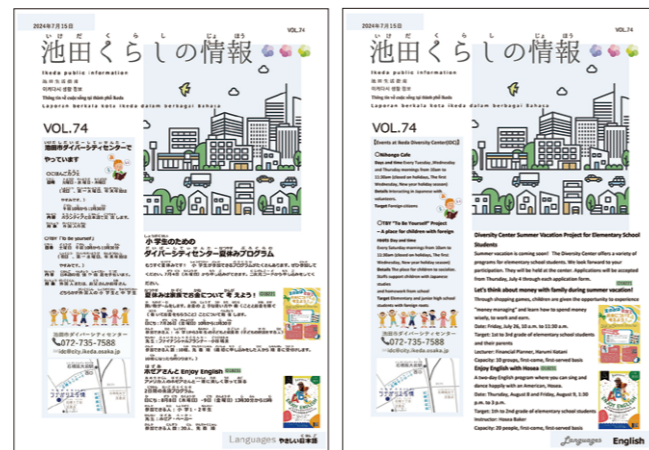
2024年7月15日

VOL.74

池田くらしの情報

Ikeda public information

池田生活信息

이케다 생활 정보

Thông tin về cuộc sống tại thành phố Ikeda

Laporan berkala kota Ikeda dalam berbagai Bahasa

VOL.74

池田ダイバーシティセンターで やっています

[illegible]

小学生のための ダイバーシティセンター夏休みプログラム

夏休みは家族でお金について学ぼう！

ホウサさんと Enjoy English

池田市ダイバーシティセンター

072-735-7588

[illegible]@city.ikeda.osaka.jp

Languages やさしい日本語

2024年7月15日

VOL.74

池田くらしの情報

Ikeda public information

池田生活信息

이케다 생활 정보

Thông tin về cuộc sống tại thành phố Ikeda

Laporan berkala kota Ikeda dalam berbagai Bahasa

VOL.74

【Events at Ikeda Diversity Center(IDC)】

〇Nihongo Cafe

Days and time Every Tuesday, Wednesday and Thursday mornings from 10am to 11:30am (closed on holidays, The first Wednesday, New year holiday season)

Details Interacting in Japanese with volunteers.

Target Foreign citizens

〇TRY "To Be Yourself" Project – A place for children with foreign roots

Days and time Every Saturday mornings from 10am to 11:30am (closed on holidays, The first Wednesday, New year holiday season)

Details The place for children to socialize. Staffs support children with Japanese studies and homework from school

Target Elementary and junior high school students with foreign roots

池田市ダイバーシティセンター

072-735-7588

idc@city.ikeda.osaka.jp

Diversity Center Summer Vacation Project for Elementary School Students

Summer vacation is coming soon! The Diversity Center offers a variety of programs for elementary school students. We look forward to your participation. They will be held at the center. Applications will be accepted from Thursday, July 4 through each application form.

Let's think about money with family during summer vacation!

Through shopping games, children are given the opportunity to experience "money managing" and learn how to spend money wisely, to work and earn.

Date: Friday, July 26, 10 a.m. to 11:30 a.m.

Target: 1st to 3rd grade of elementary school students and their parents

Lecturer: Financial Planner, Narumi Hatani

Capacity: 10 groups, first-come, first-served basis

Enjoy English with Hosea

A two-day English program where you can sing and dance happily with an American, Hosea.

Date: Thursday, August 8 and Friday, August 9, 1:30 p.m. to 3 p.m.

Target: 1th to 2nd grade of elementary school students

Instructor: Hosea Baker

Capacity: 20 people, first-come, first-served basis

Languages English